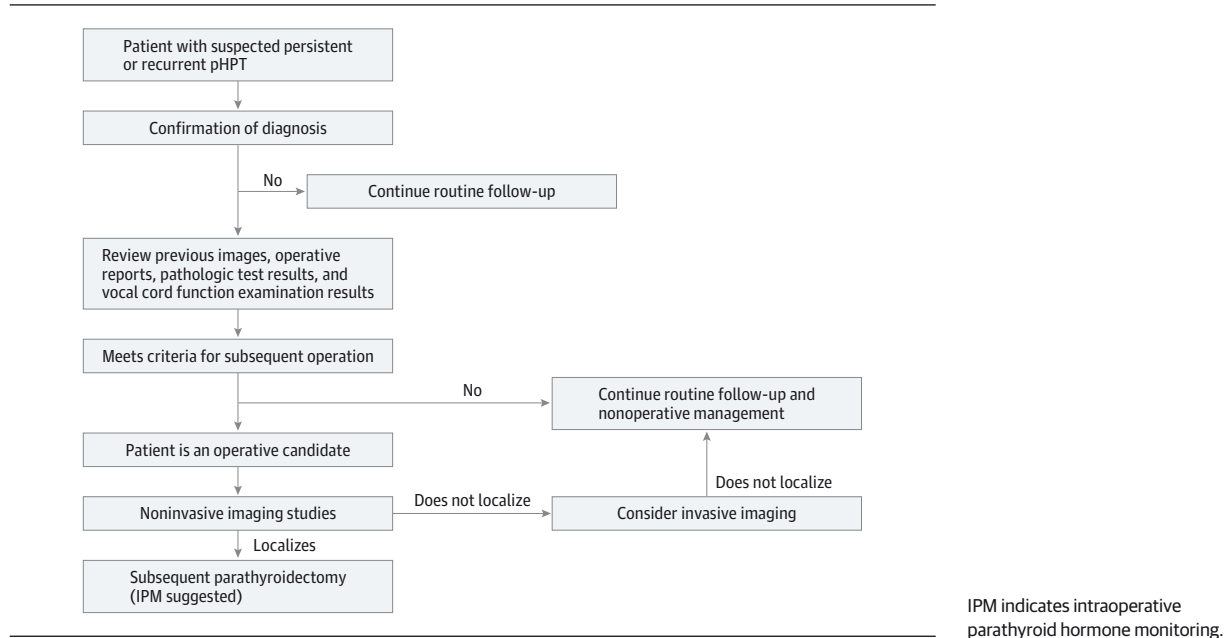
Patient with suspected persistent or recurrent pHPT

Confirmation of diagnosis

No

Continue routine follow-up

Review previous images, operative reports, pathologic test results, and vocal cord function examination results

Meets criteria for subsequent operation

No

Continue routine follow-up and nonoperative management

Patient is an operative candidate

Does not localize

Noninvasive imaging studies

Does not localize

Consider invasive imaging

Localizes

Subsequent parathyroidectomy (IPM suggested)

IPM indicates intraoperative parathyroid hormone monitoring.